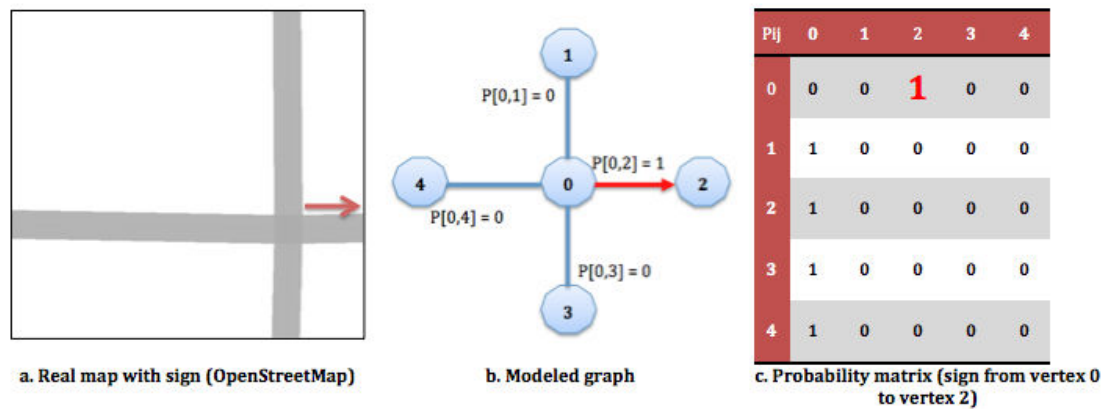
a. Real map with sign (OpenStreetMap)

1

P[0,1] = 0

4

0

P[0,2] = 1

2

P[0,4] = 0

P[0,3] = 0

3

b. Modeled graph

| Pij | 0 | 1 | 2 | 3 | 4 |
|---|---|---|---|---|---|
| 0 | 0 | 0 | 1 | 0 | 0 |
| 1 | 1 | 0 | 0 | 0 | 0 |
| 2 | 1 | 0 | 0 | 0 | 0 |
| 3 | 1 | 0 | 0 | 0 | 0 |
| 4 | 1 | 0 | 0 | 0 | 0 |

c. Probability matrix (sign from vertex 0 to vertex 2)